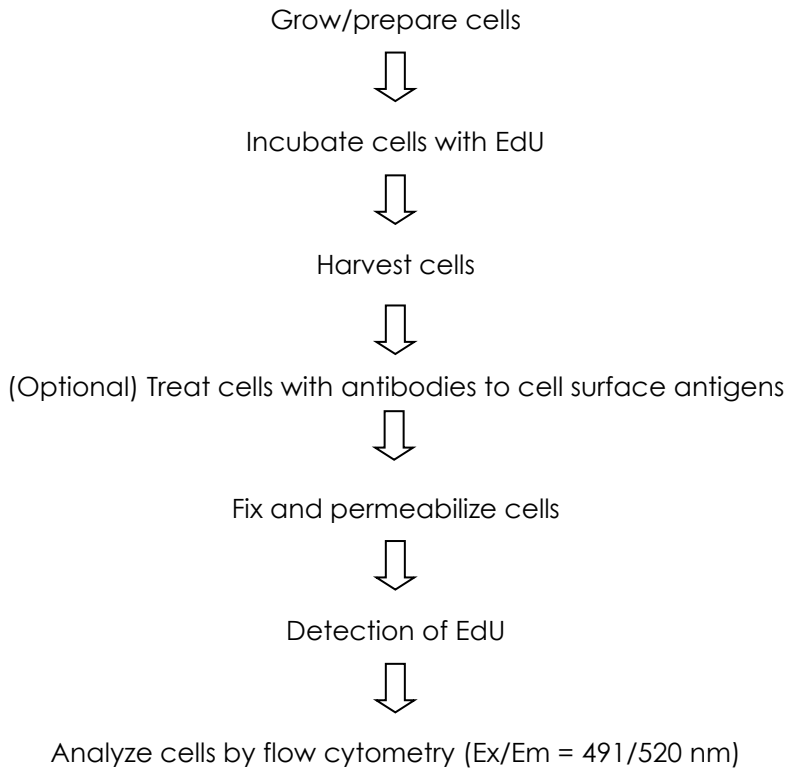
Grow/prepare cells

Incubate cells with EdU

Harvest cells

(Optional) Treat cells with antibodies to cell surface antigens

Fix and permeabilize cells

Detection of EdU

Analyze cells by flow cytometry (Ex/Em = 491/520 nm)